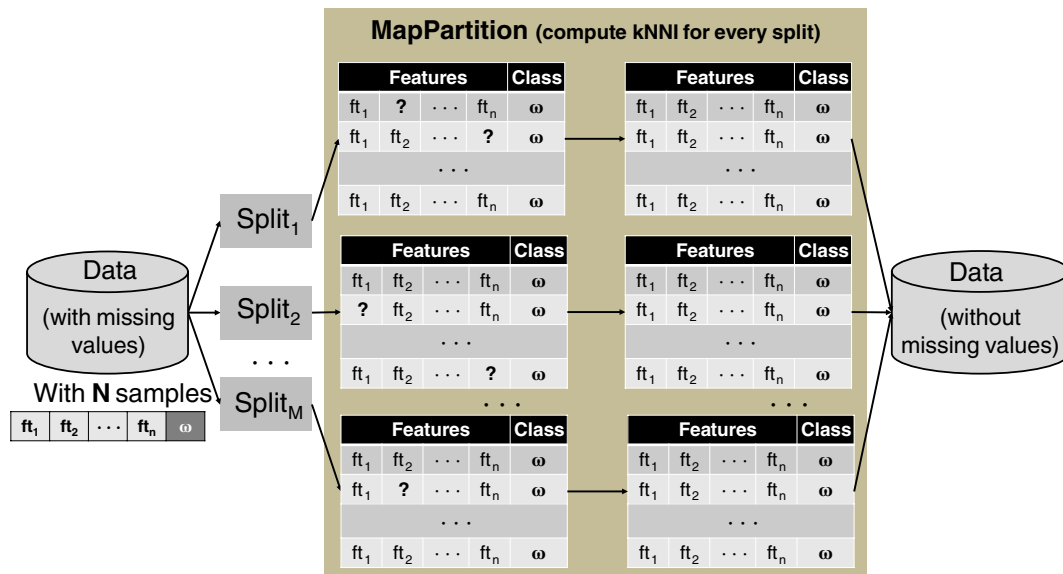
Data
(with missing values)

With **N** samples

| $ft_1$ | $ft_2$ | ··· | $ft_n$ | ω |
|---|---|---|---|---|

$Split_1$

$Split_2$

· · ·

$Split_M$

**MapPartition (compute kNNI for every split)**

| Features | | | | Class |
|---|---|---|---|---|
| $ft_1$ | ? | ··· | $ft_n$ | ω |
| $ft_1$ | $ft_2$ | ··· | ? | ω |
| | | ··· | | |
| $ft_1$ | $ft_2$ | ··· | $ft_n$ | ω |

| Features | | | | Class |
|---|---|---|---|---|
| $ft_1$ | $ft_2$ | ··· | $ft_n$ | ω |
| $ft_1$ | $ft_2$ | ··· | $ft_n$ | ω |
| | | ··· | | |
| $ft_1$ | $ft_2$ | ··· | $ft_n$ | ω |

| Features | | | | Class |
|---|---|---|---|---|
| $ft_1$ | $ft_2$ | ··· | $ft_n$ | ω |
| ? | $ft_2$ | ··· | $ft_n$ | ω |
| | | ··· | | |
| $ft_1$ | $ft_2$ | ··· | ? | ω |

| Features | | | | Class |
|---|---|---|---|---|
| $ft_1$ | $ft_2$ | ··· | $ft_n$ | ω |
| $ft_1$ | $ft_2$ | ··· | $ft_n$ | ω |
| | | ··· | | |
| $ft_1$ | $ft_2$ | ··· | $ft_n$ | ω |

· · ·

· · ·

| Features | | | | Class |
|---|---|---|---|---|
| $ft_1$ | $ft_2$ | ··· | $ft_n$ | ω |
| $ft_1$ | ? | ··· | $ft_n$ | ω |
| | | ··· | | |
| $ft_1$ | $ft_2$ | ··· | $ft_n$ | ω |

| Features | | | | Class |
|---|---|---|---|---|
| $ft_1$ | $ft_2$ | ··· | $ft_n$ | ω |
| $ft_1$ | $ft_2$ | ··· | $ft_n$ | ω |
| | | ··· | | |
| $ft_1$ | $ft_2$ | ··· | $ft_n$ | ω |

Data
(without missing values)